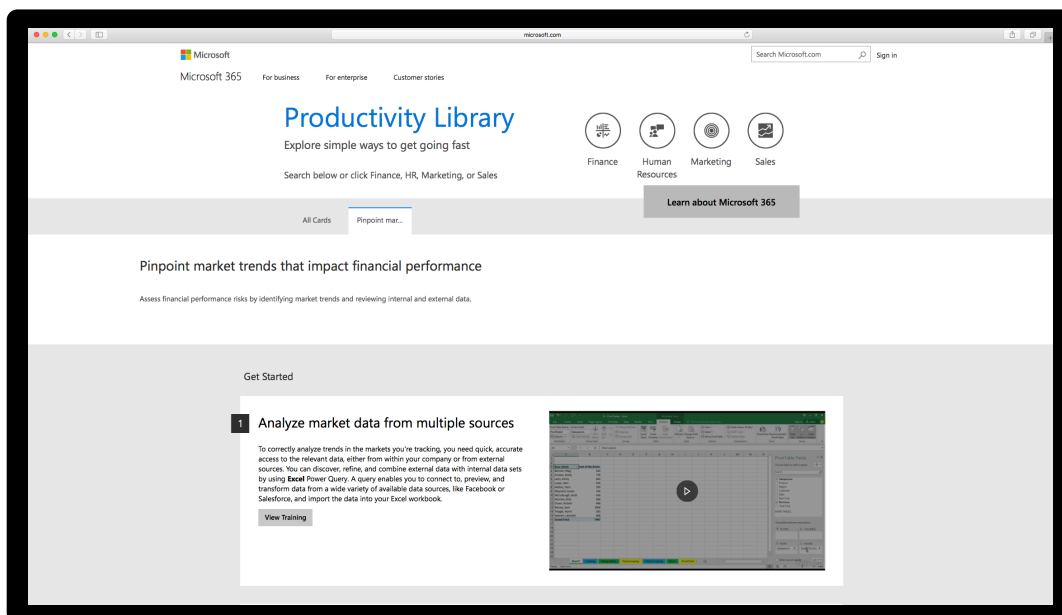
microsoft.com

Microsoft

Search Microsoft.com

Sign in

Microsoft 365 For business For enterprise Customer stories

Productivity Library

Explore simple ways to get going fast

Search below or click Finance, HR, Marketing, or Sales

Finance

Human Resources

Marketing

Sales

Learn about Microsoft 365

All Cards

Pinpoint mar...

Pinpoint market trends that impact financial performance

Assess financial performance risks by identifying market trends and reviewing internal and external data.

Get Started

1 Analyze market data from multiple sources

To correctly analyze trends in the markets you're tracking, you need quick, accurate access to the relevant data, either from within your company or from external sources. You can discover, refine, and combine external data with internal data sets by using Excel Power Query. A query enables you to connect to, preview, and transform data from a wide variety of available data sources, like Facebook or Salesforce, and import the data into your Excel workbook.

View Training